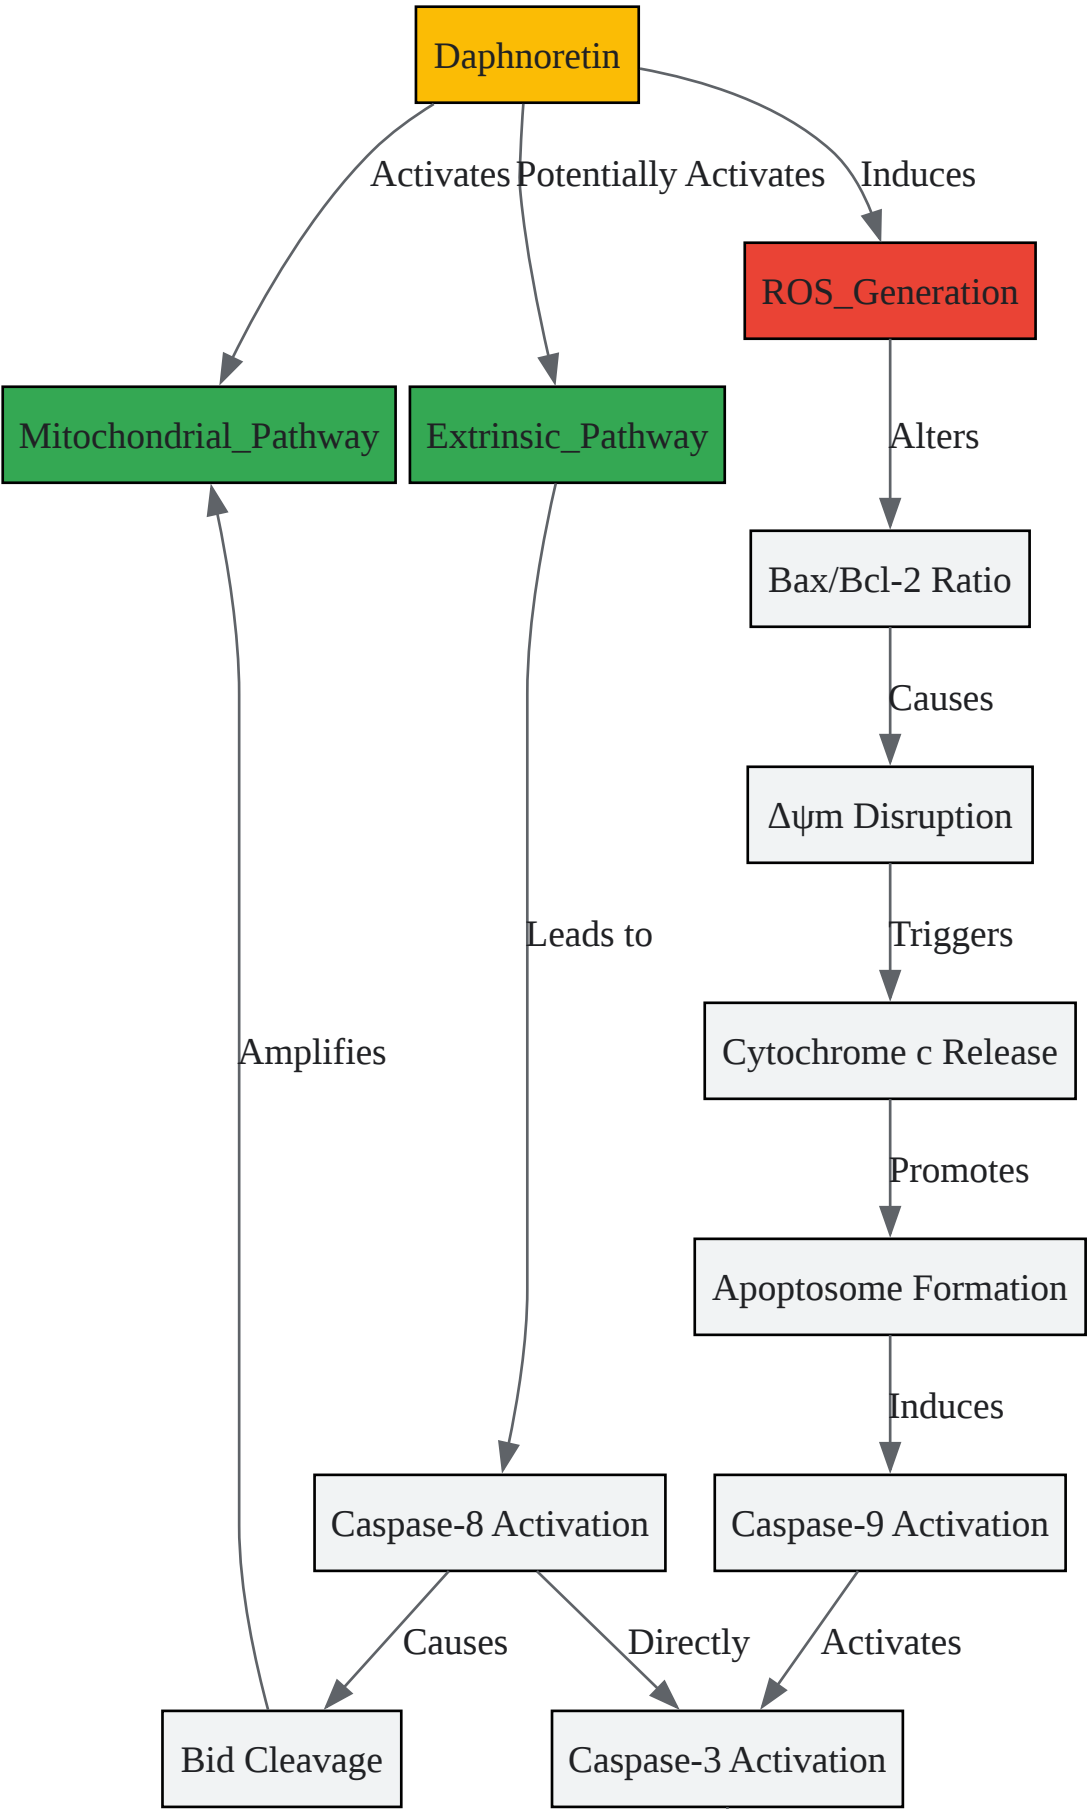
Daphnoretin

Activates

Potentially Activates

Induces

ROS_Generation

Mitochondrial_Pathway

Extrinsic_Pathway

Alters

Bax/Bcl-2 Ratio

Causes

Δψm Disruption

Leads to

Triggers

Amplifies

Cytochrome c Release

Promotes

Apoptosome Formation

Induces

Caspase-8 Activation

Caspase-9 Activation

Causes

Directly

Activates

Bid Cleavage

Caspase-3 Activation